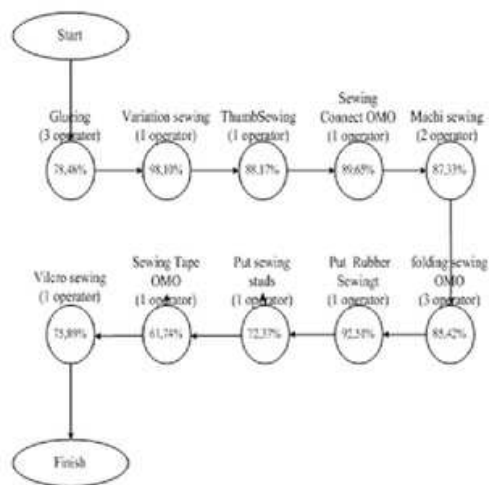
Start

Gluing
(3 operator)
78,46%

Variation sewing
(1 operator)
98,10%

ThumbSewing
(1 operator)
88,17%

Sewing
Connect OMO
(1 operator)
89,65%

Machi sewing
(2 operator)
87,35%

folding sewing
OMO
(3 operator)
85,42%

Put Rubber
Sewingt
(1 operator)
92,58%

Put sewing
stads
(1 operator)
72,37%

Sewing Tape
OMO
(1 operator)
61,74%

Vilcro sewing
(1 operator)
75,89%

Finish